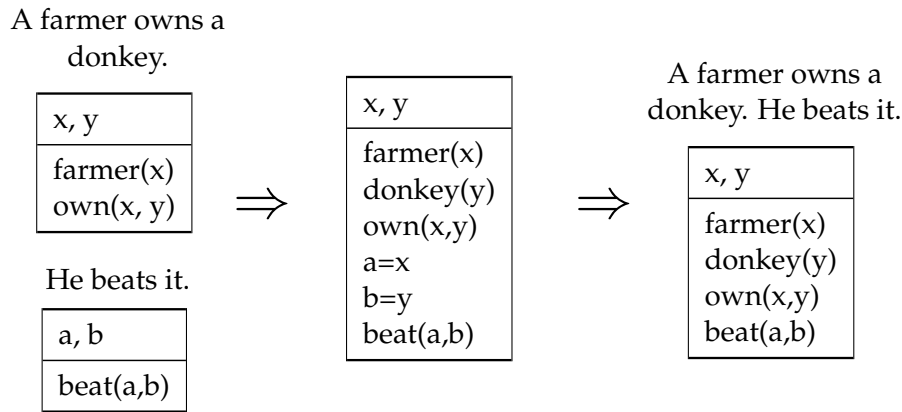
A farmer owns a donkey.

| x, y |
|---|
| farmer(x) own(x, y) |

He beats it.

| a, b |
|---|
| beat(a,b) |

$\Rightarrow$

| x, y |
|---|
| farmer(x) donkey(y) own(x,y) a=x b=y beat(a,b) |

$\Rightarrow$

A farmer owns a donkey. He beats it.

| x, y |
|---|
| farmer(x) donkey(y) own(x,y) beat(a,b) |